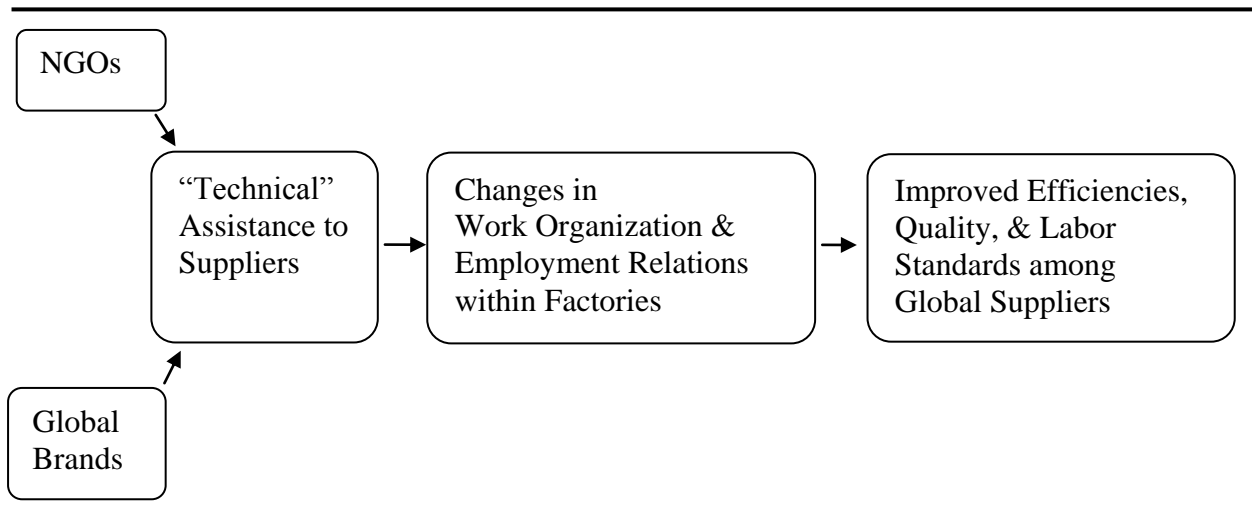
NGOs

“Technical” Assistance to Suppliers

Changes in Work Organization & Employment Relations within Factories

Improved Efficiencies, Quality, & Labor Standards among Global Suppliers

Global Brands